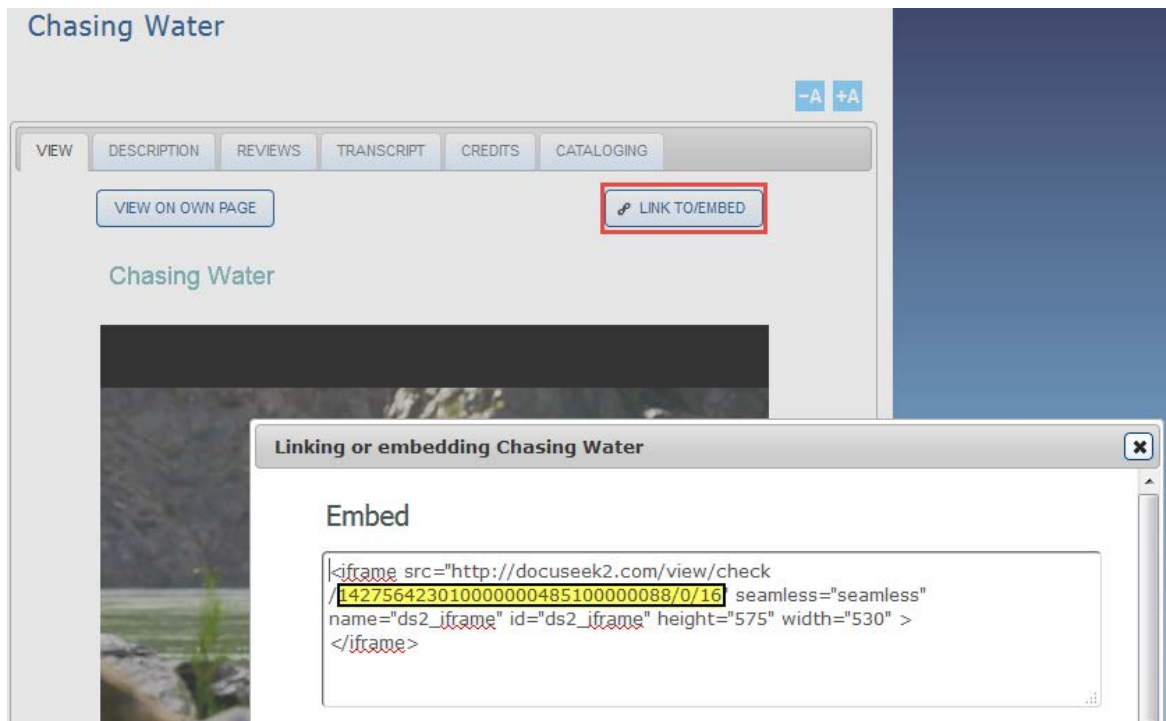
Chasing Water

-A +A

VIEW DESCRIPTION REVIEWS TRANSCRIPT CREDITS CATALOGING

VIEW ON OWN PAGE

LINK TO/EMBED

Chasing Water

Linking or embedding Chasing Water

Embed

<iframe src="http://docuseek2.com/view/check/1427564230100000004851000000088/0/16" seamless="seamless" name="ds2_iframe" id="ds2_iframe" height="575" width="530" ></iframe>